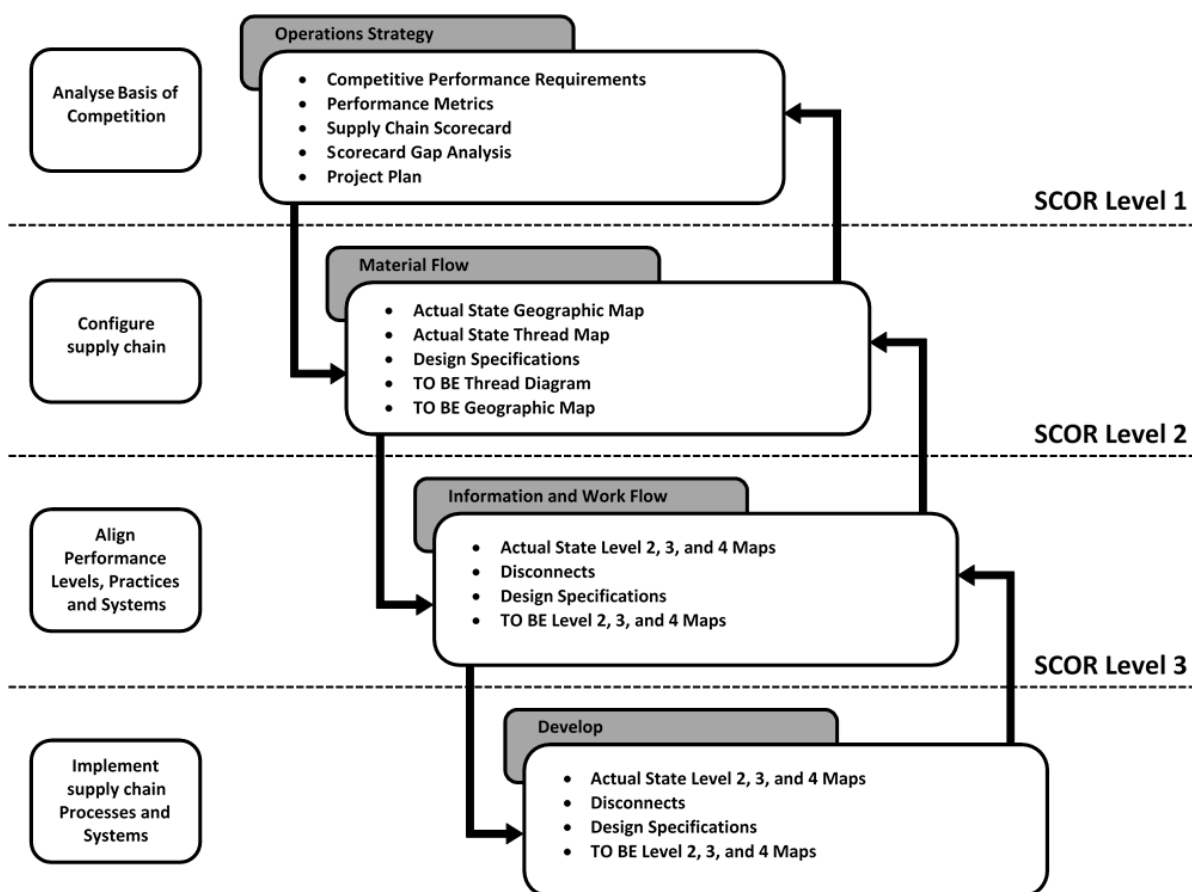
Analyse Basis of Competition

Operations Strategy

- Competitive Performance Requirements
- Performance Metrics
- Supply Chain Scorecard
- Scorecard Gap Analysis
- Project Plan

SCOR Level 1

Configure supply chain

Material Flow

- Actual State Geographic Map
- Actual State Thread Map
- Design Specifications
- TO BE Thread Diagram
- TO BE Geographic Map

SCOR Level 2

Align Performance Levels, Practices and Systems

Information and Work Flow

- Actual State Level 2, 3, and 4 Maps
- Disconnects
- Design Specifications
- TO BE Level 2, 3, and 4 Maps

SCOR Level 3

Implement supply chain Processes and Systems

Develop

- Actual State Level 2, 3, and 4 Maps
- Disconnects
- Design Specifications
- TO BE Level 2, 3, and 4 Maps